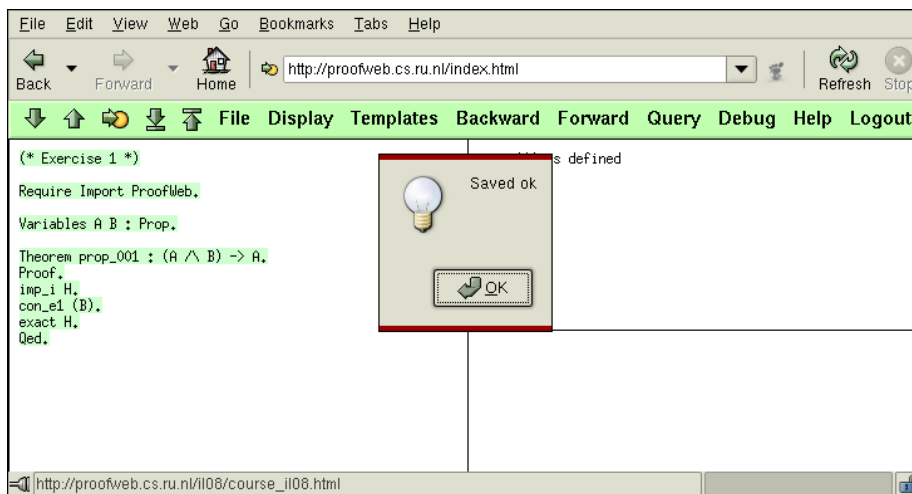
File Edit View Web Go Bookmarks Tabs Help

Back Forward Home http://proofweb.cs.ru.nl/index.html Refresh Stop

File Display Templates Backward Forward Query Debug Help Logout

(* Exercise 1 *)

Require Import ProofWeb.

Variables A B : Prop.

Theorem prop_001 : (A /\ B) -> A.
Proof.
imp_i H.
con_e1 (B).
exact H.
Qed.

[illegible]s defined

Saved ok

OK

http://proofweb.cs.ru.nl/il08/course_il08.html